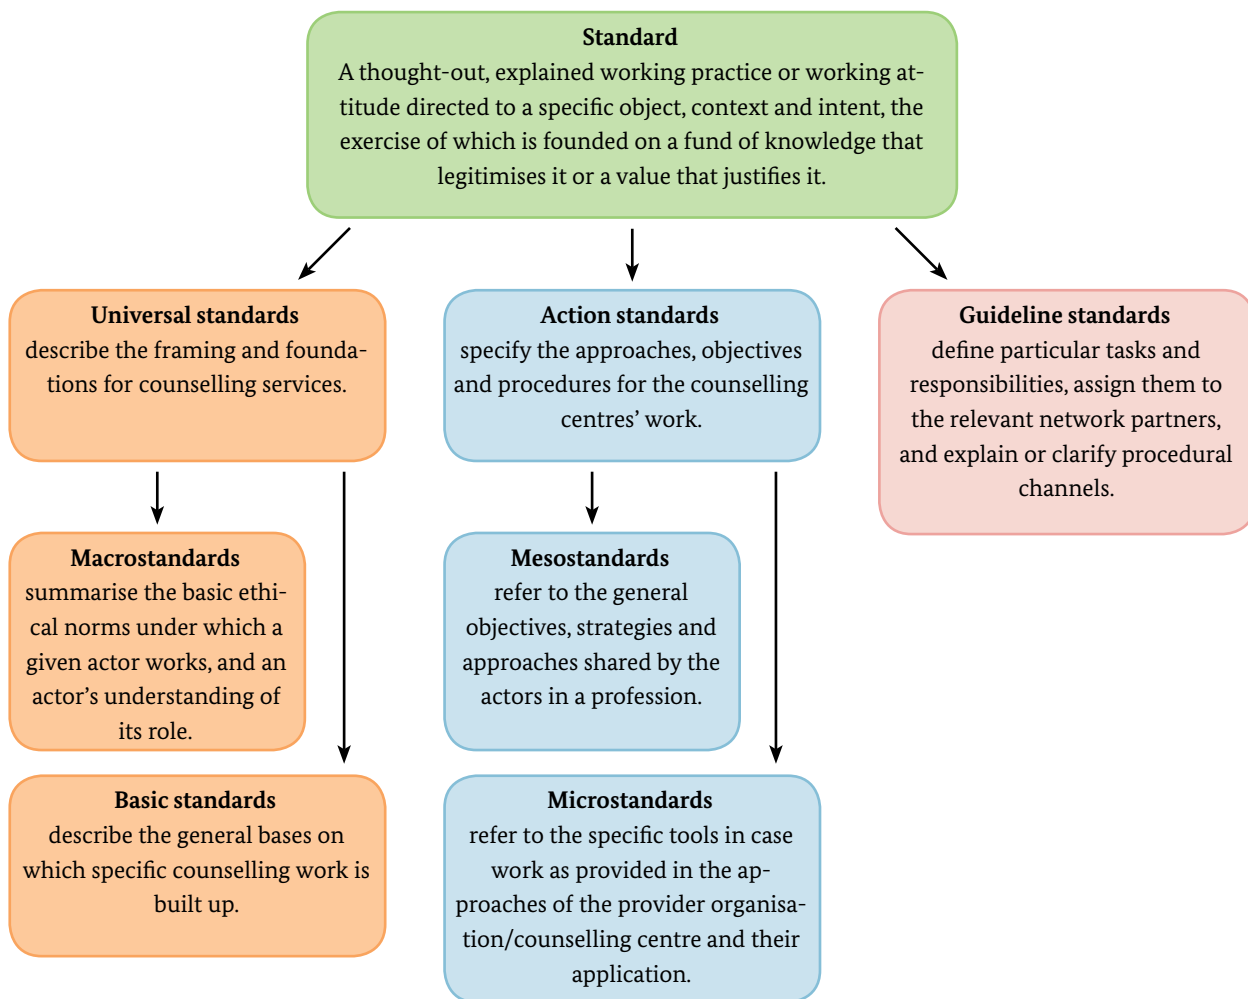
Standard
A thought-out, explained working practice or working attitude directed to a specific object, context and intent, the exercise of which is founded on a fund of knowledge that legitimises it or a value that justifies it.

Universal standards
describe the framing and foundations for counselling services.

Action standards
specify the approaches, objectives and procedures for the counselling centres' work.

Guideline standards
define particular tasks and responsibilities, assign them to the relevant network partners, and explain or clarify procedural channels.

Macrostandards
summarise the basic ethical norms under which a given actor works, and an actor's understanding of its role.

Mesostandards
refer to the general objectives, strategies and approaches shared by the actors in a profession.

Basic standards
describe the general bases on which specific counselling work is built up.

Microstandards
refer to the specific tools in case work as provided in the approaches of the provider organisation/counselling centre and their application.